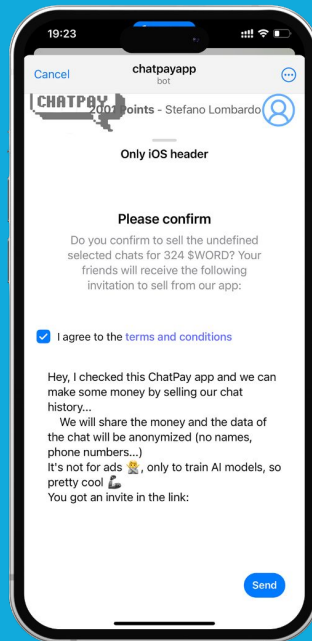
19:23

Cancel
chatpayapp
bot

CHATPAY
200 Points - Stefano Lombardo

Only iOS header

Please confirm
Do you confirm to sell the undefined selected chats for 324 $WORD? Your friends will receive the following invitation to sell from our app:

I agree to the terms and conditions

Hey, I checked this ChatPay app and we can make some money by selling our chat history...
We will share the money and the data of the chat will be anonymized (no names, phone numbers...)
It's not for ads 👷, only to train AI models, so pretty cool 🦾
You got an invite in the link:

Send